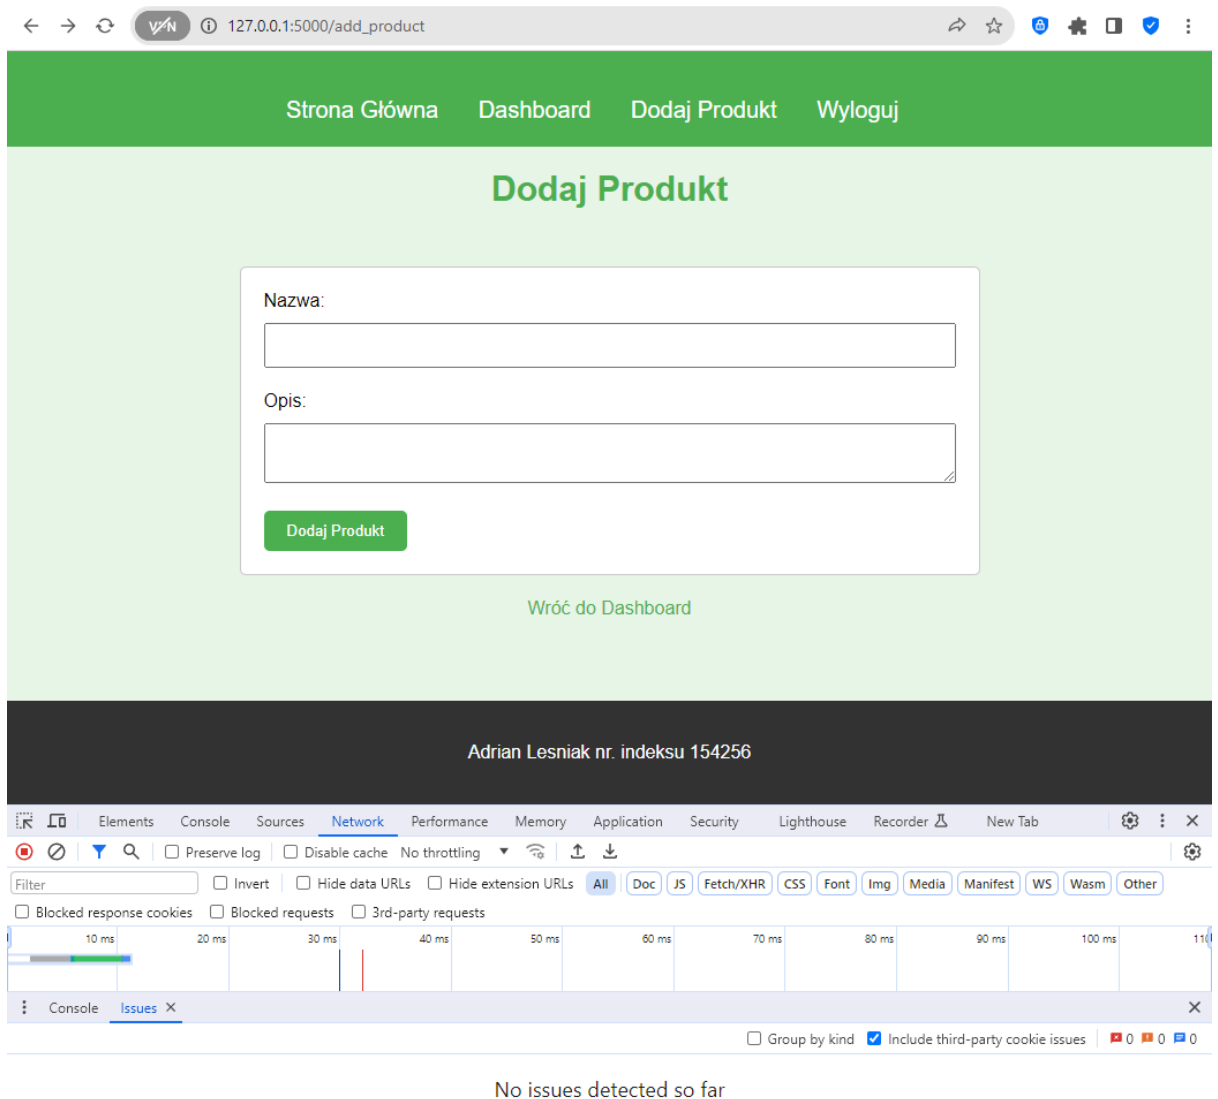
127.0.0.1:5000/add_product

Strona Główna Dashboard Dodaj Produkt Wyloguj

Dodaj Produkt

Nazwa:

Opis:

Dodaj Produkt

Wróć do Dashboard

Adrian Lesniak nr. indeksu 154256

Elements Console Sources Network Performance Memory Application Security Lighthouse Recorder New Tab

Preserve log Disable cache No throttling

Filter Invert Hide data URLs Hide extension URLs All Doc JS Fetch/XHR CSS Font Img Media Manifest WS Wasm Other

Blocked response cookies Blocked requests 3rd-party requests

10 ms 20 ms 30 ms 40 ms 50 ms 60 ms 70 ms 80 ms 90 ms 100 ms 11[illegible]

Console Issues

Group by kind Include third-party cookie issues 0 0 0

No issues detected so far